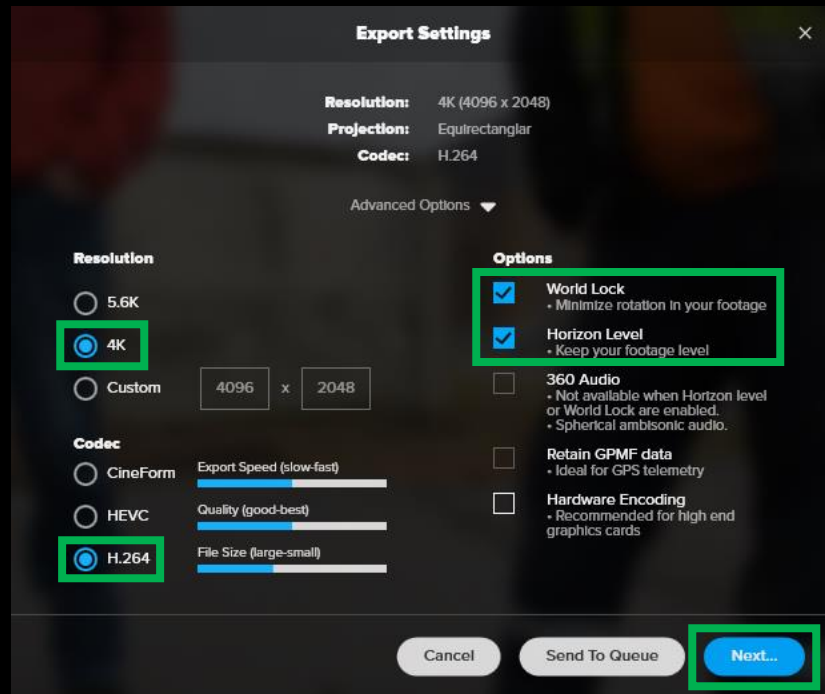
Export Settings

×

Resolution: 4K (4096 x 2048)
Projection: Equirectanglar
Codec: H.264

Advanced Options

Resolution

5.6K

4K

Custom 4096 x 2048

Codec

CineForm

HEVC

H.264

Export Speed (slow-fast)

Quality (good-best)

File Size (large-small)

Options

World Lock
• Minimize rotation in your footage

Horizon Level
• Keep your footage level

360 Audio
• Not available when Horizon level or World Lock are enabled.
• Spherical ambisonic audio.

Retain GPMF data
• Ideal for GPS telemetry

Hardware Encoding
• Recommended for high end graphics cards

Cancel

Send To Queue

Next...